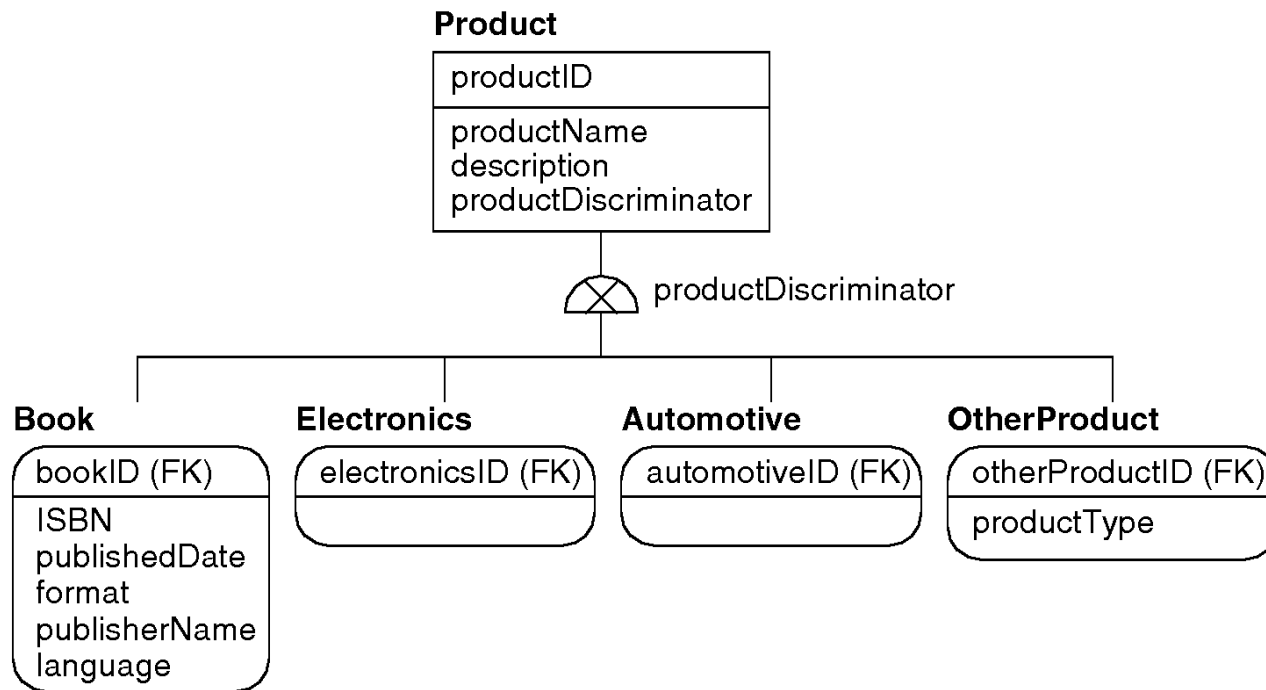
Product

productID

productName
description
productDiscriminator

productDiscriminator

Book

bookID (FK)

ISBN
publishedDate
format
publisherName
language

Electronics

electronicsID (FK)

Automotive

automotiveID (FK)

OtherProduct

otherProductID (FK)

productType